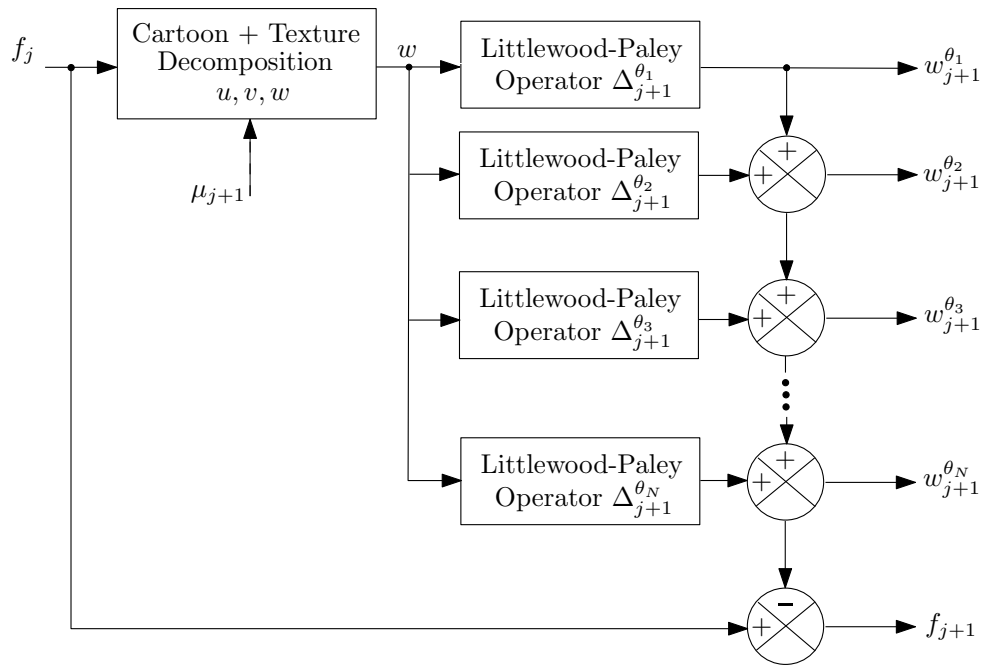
$f_j$

Cartoon + Texture Decomposition $u, v, w$

$\mu_{j+1}$

$w$

Littlewood-Paley Operator $\Delta_{j+1}^{\theta_1}$

$w_{j+1}^{\theta_1}$

Littlewood-Paley Operator $\Delta_{j+1}^{\theta_2}$

+
+

$w_{j+1}^{\theta_2}$

Littlewood-Paley Operator $\Delta_{j+1}^{\theta_3}$

+
+

$w_{j+1}^{\theta_3}$

Littlewood-Paley Operator $\Delta_{j+1}^{\theta_N}$

+
+

$w_{j+1}^{\theta_N}$

-
+

$f_{j+1}$